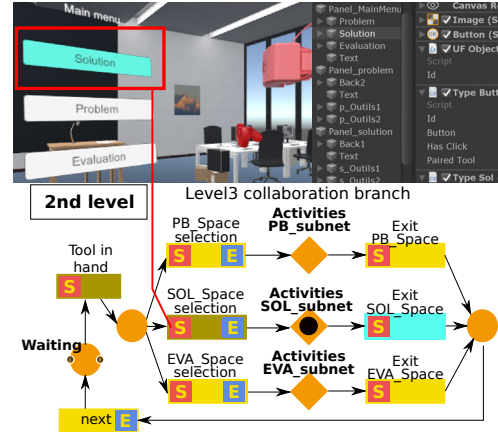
Main menu

Solution

Problem

Evaluation

Panel_MainMenu
Problem
Solution
Evaluation
Text
Panel_problem
Back2
Text
p_Outils1
p_Outils2
Panel_solution
Back1
Text
s_Outils1
s_Outils2

Canvas R
Image (S
Button (S
UF Object
Script
Id
Type Butt
Script
Id
Button
Has Click
Paired Tool
Type Sol

2nd level

Level3 collaboration branch

Tool in hand
S

PB_Space selection
S E

Activities PB_subnet

Exit PB_Space
S

SOL_Space selection
S E

Activities SOL_subnet

Exit SOL_Space
S

EVA_Space selection
S E

Activities EVA_subnet

Exit EVA_Space
S

Waiting

next E